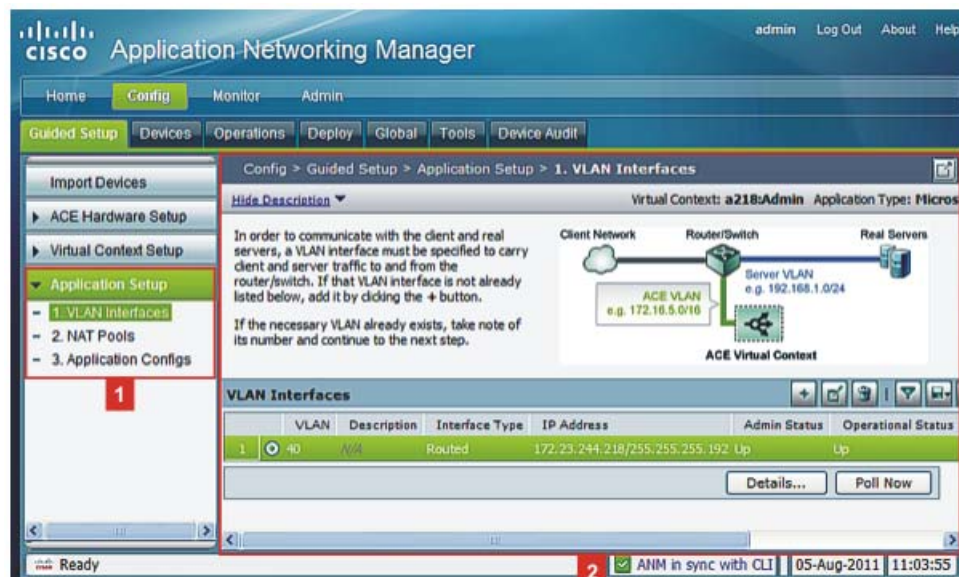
cisco Application Networking Manager

admin Log Out About Help

Home Config Monitor Admin

Guided Setup Devices Operations Deploy Global Tools Device Audit

Import Devices

ACE Hardware Setup

Virtual Context Setup

Application Setup

1. VLAN Interfaces

2. NAT Pools

3. Application Configs

1

Config > Guided Setup > Application Setup > 1. VLAN Interfaces

Hide Description

Virtual Context: a218:Admin Application Type: Micros

In order to communicate with the client and real servers, a VLAN interface must be specified to carry client and server traffic to and from the router/switch. If that VLAN interface is not already listed below, add it by clicking the + button.

If the necessary VLAN already exists, take note of its number and continue to the next step.

Client Network Router/Switch Real Servers

Server VLAN e.g. 192.168.1.0/24

ACE VLAN e.g. 172.16.5.0/16

ACE Virtual Context

VLAN Interfaces

| | VLAN | Description | Interface Type | IP Address | Admin Status | Operational Status |
|---|---|---|---|---|---|---|
| 1 | 40 | N/A | Routed | 172.23.244.218/255.255.255.192 | Up | Up |

Details... Poll Now

Ready

2

ANM in sync with CLI 05-Aug-2011 11:03:55